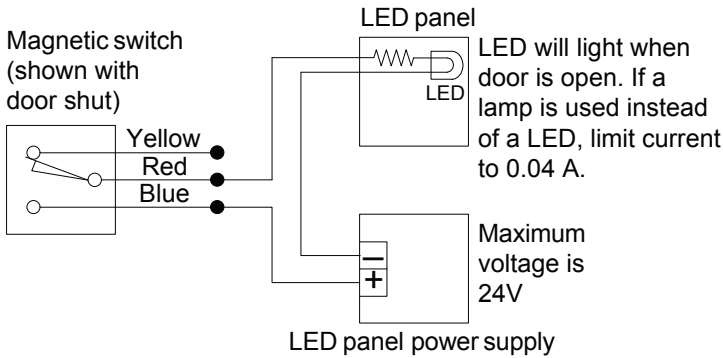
LED panel

Magnetic switch (shown with door shut)

LED will light when door is open. If a lamp is used instead of a LED, limit current to 0.04 A.

LED

Yellow

Red

Blue

Maximum voltage is 24V

—

+

LED panel power supply